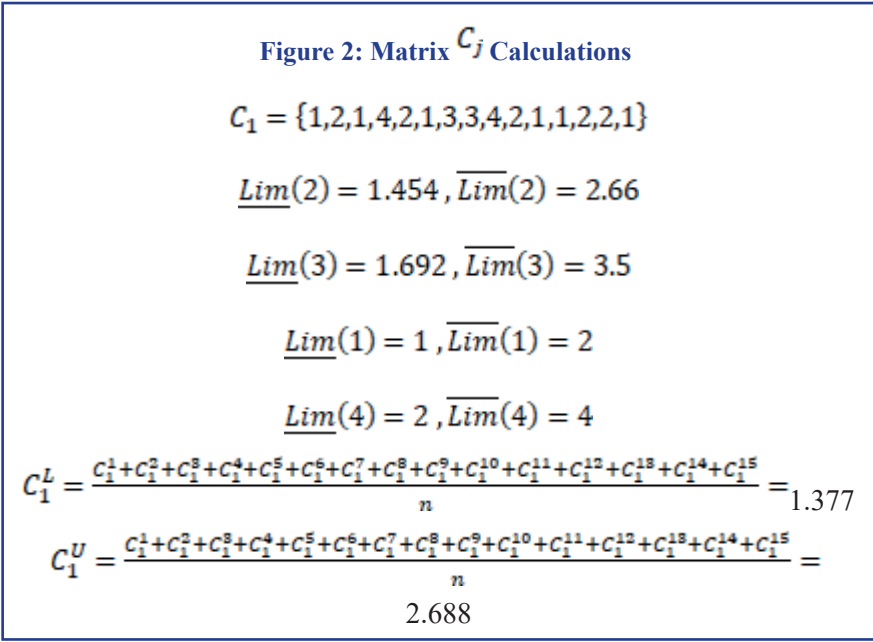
Figure 2: Matrix $C_j$ Calculations

$C_1 = \{1,2,1,4,2,1,3,3,4,2,1,1,2,2,1\}$

$\underline{Lim}(2) = 1.454 , \overline{Lim}(2) = 2.66$

$\underline{Lim}(3) = 1.692 , \overline{Lim}(3) = 3.5$

$\underline{Lim}(1) = 1 , \overline{Lim}(1) = 2$

$\underline{Lim}(4) = 2 , \overline{Lim}(4) = 4$

$C_1^L = \frac{C_1^1+C_1^2+C_1^3+C_1^4+C_1^5+C_1^6+C_1^7+C_1^8+C_1^9+C_1^{10}+C_1^{11}+C_1^{12}+C_1^{13}+C_1^{14}+C_1^{15}}{n} =$ 1.377

$C_1^U = \frac{C_1^1+C_1^2+C_1^3+C_1^4+C_1^5+C_1^6+C_1^7+C_1^8+C_1^9+C_1^{10}+C_1^{11}+C_1^{12}+C_1^{13}+C_1^{14}+C_1^{15}}{n} =$

2.688